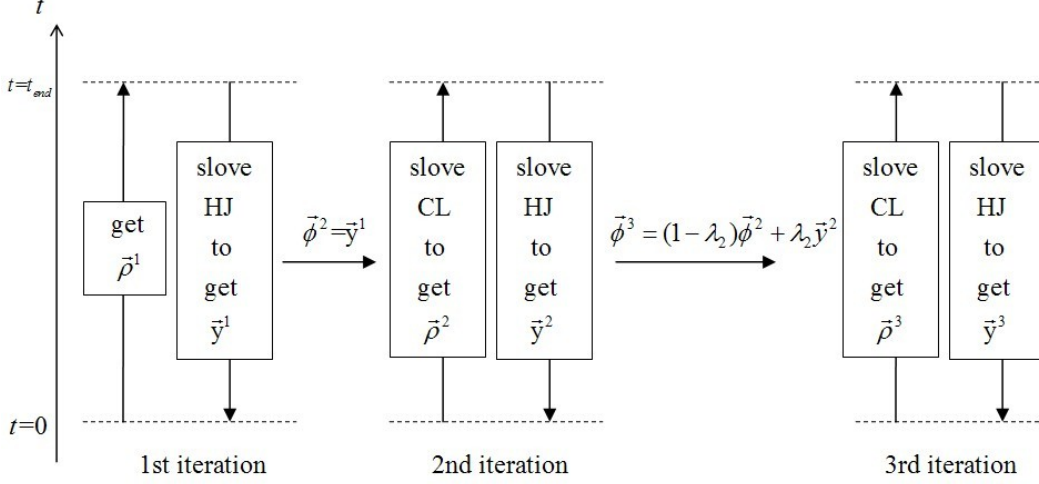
$t$

$t=t_{end}$

get $\vec{\rho}^1$

slove HJ to get $\vec{y}^1$

$\vec{\phi}^2=\vec{y}^1$

slove CL to get $\vec{\rho}^2$

slove HJ to get $\vec{y}^2$

$\vec{\phi}^3=(1-\lambda_2)\vec{\phi}^2+\lambda_2\vec{y}^2$

slove CL to get $\vec{\rho}^3$

slove HJ to get $\vec{y}^3$

$t=0$

1st iteration

2nd iteration

3rd iteration